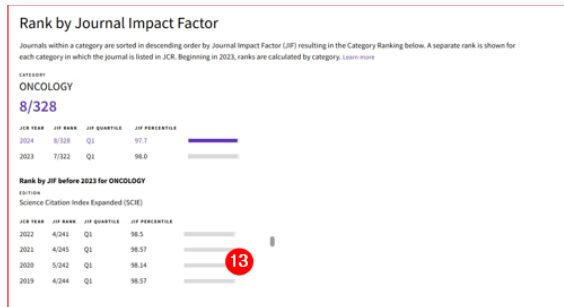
Rank by Journal Impact Factor

Journals within a category are sorted in descending order by Journal Impact Factor (JIF) resulting in the Category Ranking below. A separate rank is shown for each category in which the journal is listed in JCR. Beginning in 2023, ranks are calculated by category. Learn more

CATEGORY
ONCOLOGY
8/328

| JCR YEAR | JIF RANK | JIF QUARTILE | JIF PERCENTILE |
|---|---|---|---|
| 2024 | 8/328 | Q1 | 97.7 |
| 2023 | 7/322 | Q1 | 98.0 |

Rank by JIF before 2023 for ONCOLOGY
EDITION
Science Citation Index Expanded (SCIE)

| JCR YEAR | JIF RANK | JIF QUARTILE | JIF PERCENTILE |
|---|---|---|---|
| 2022 | 4/241 | Q1 | 98.5 |
| 2021 | 4/245 | Q1 | 98.57 |
| 2020 | 5/242 | Q1 | 98.14 |
| 2019 | 4/244 | Q1 | 98.57 |

13